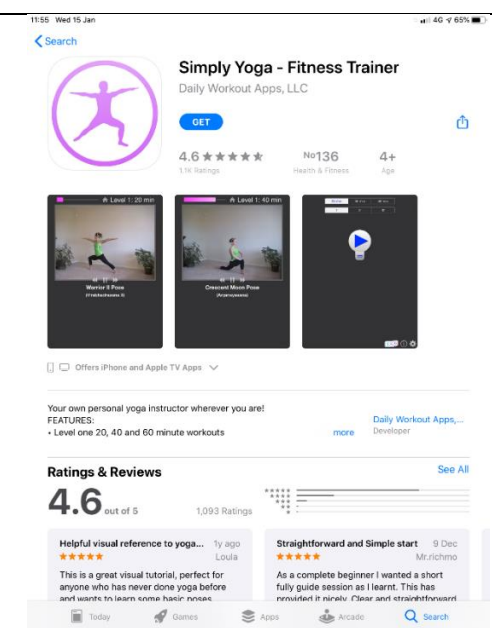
11:55 Wed 15 Jan

4G 65%

< Search

Simply Yoga - Fitness Trainer

Daily Workout Apps, LLC

GET

4.6 ★★★★★
1.1K Ratings

No136
Health & Fitness

4+
Age

Level 1: 20 min

Warrior II Pose
(Virabhadrasana II)

Level 1: 40 min

Crescent Moon Pose
(Anjaneyasana)

Offers iPhone and Apple TV Apps

Your own personal yoga instructor wherever you are!
FEATURES:
• Level one 20, 40 and 60 minute workouts

more

Daily Workout Apps,...
Developer

Ratings & Reviews

See All

4.6 out of 5

1,093 Ratings

Helpful visual reference to yoga...
1y ago
★★★★★
Loula

This is a great visual tutorial, perfect for anyone who has never done yoga before and wants to learn some basic poses

Straightforward and Simple start
9 Dec
★★★★★
Mr.richmo

As a complete beginner I wanted a short fully guide session as I learnt. This has provided it nicely. Clear and straightforward

Today

Games

Apps

Arcade

Search